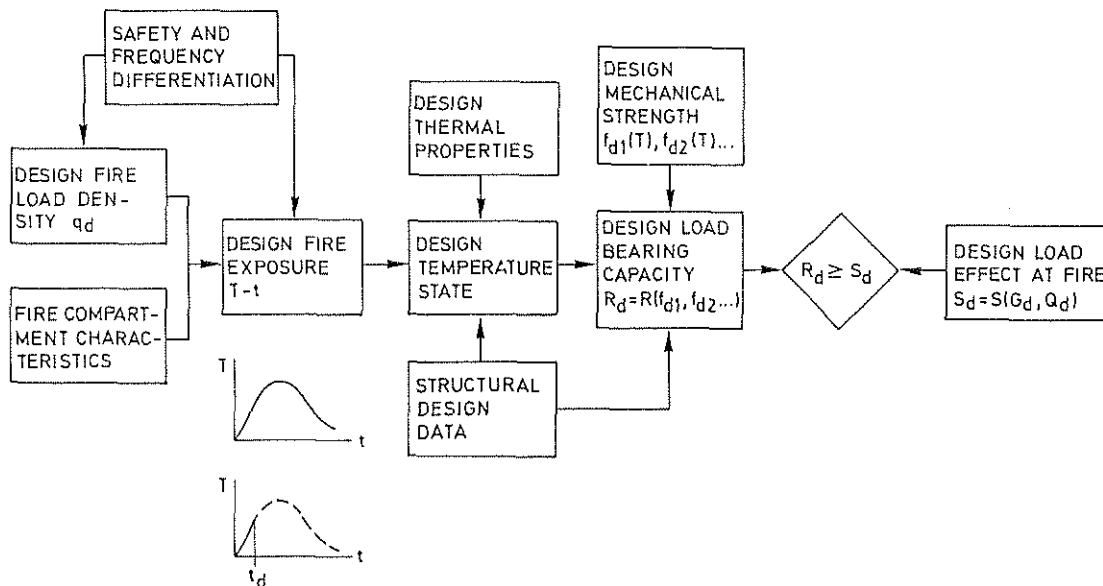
SAFETY AND FREQUENCY DIFFERENTIATION

DESIGN FIRE LOAD DENSITY $q_d$

FIRE COMPARTMENT CHARACTERISTICS

DESIGN FIRE EXPOSURE T-t

T

t

T

t

$t_d$

DESIGN THERMAL PROPERTIES

DESIGN TEMPERATURE STATE

STRUCTURAL DESIGN DATA

DESIGN MECHANICAL STRENGTH $f_{d1}(T), f_{d2}(T)...$

DESIGN LOAD BEARING CAPACITY $R_d = R(f_{d1}, f_{d2}...)$

$R_d \geq S_d$

DESIGN LOAD EFFECT AT FIRE $S_d = S(G_d, Q_d)$